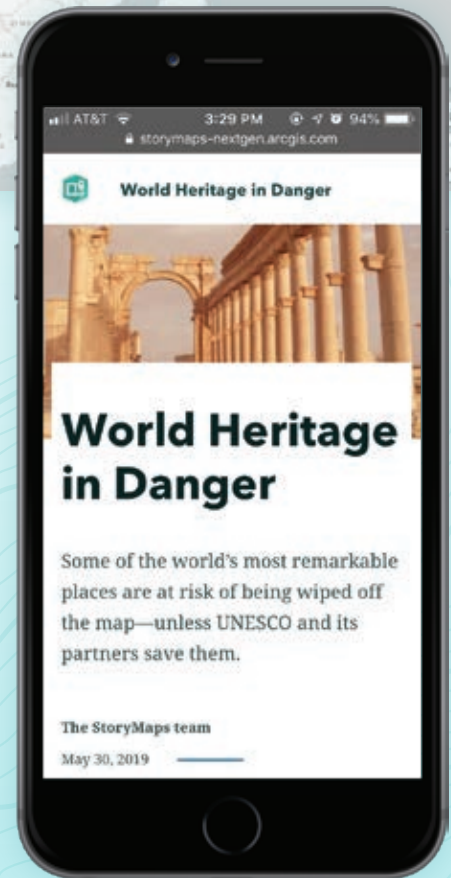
AT&T 3:29 PM 94%
storymaps-nextgen.arcgis.com

World Heritage in Danger

World Heritage in Danger

Some of the world's most remarkable places are at risk of being wiped off the map—unless UNESCO and its partners save them.

The StoryMaps team
May 30, 2019